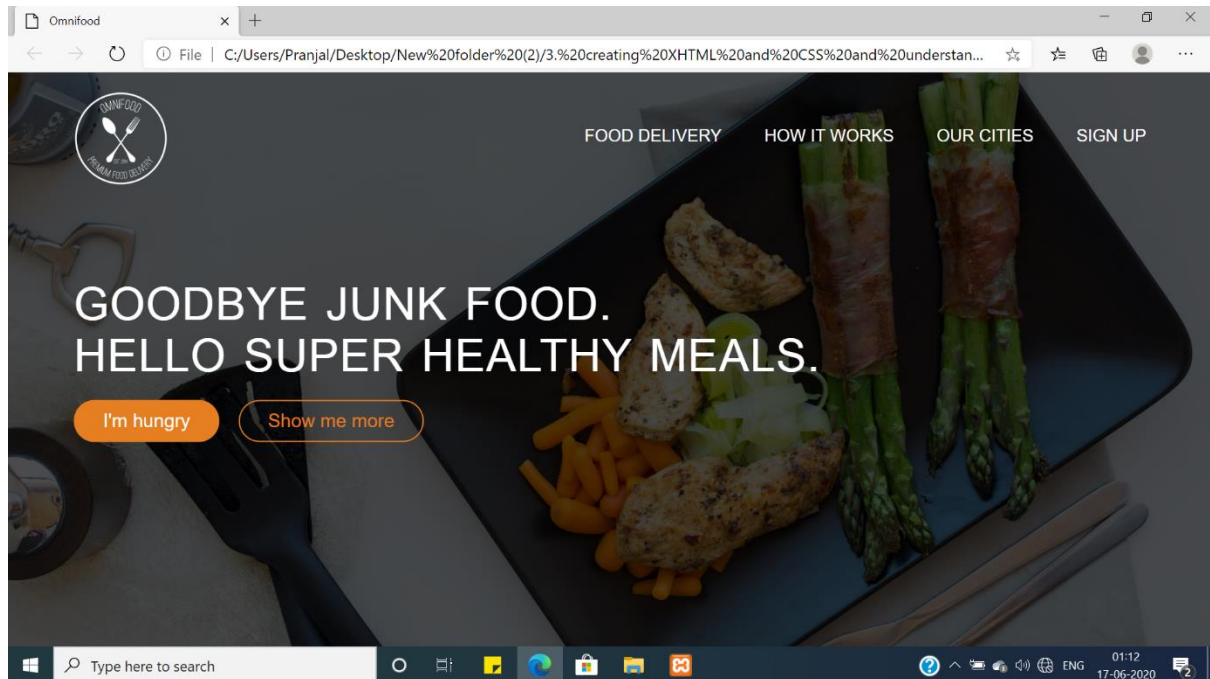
Omnifood

File | C:/Users/Pranjal/Desktop/New%20folder%20(2)/3.%20creating%20XHTML%20and%20CSS%20and%20understan...

OMNIFOOD
EST. 2015
PREMIUM FOOD DELIVERY

FOOD DELIVERY HOW IT WORKS OUR CITIES SIGN UP

GOODBYE JUNK FOOD.
HELLO SUPER HEALTHY MEALS.

I'm hungry Show me more

Type here to search

ENG 01:12 17-06-2020